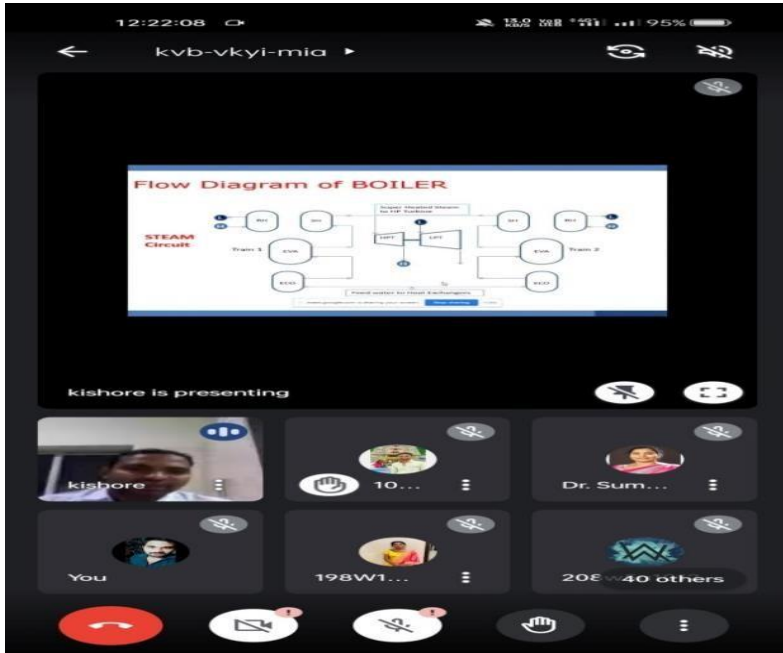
12:22:08

95%

kvb-vkyi-mia ▸

Flow Diagram of BOILER

STEAM Circuit

RH

SH

Train 1

EVA

ECO

Super Heated Steam to HP Turbine

HPT

LPT

SH

RH

EVA

Train 2

ECO

Feed water to Heat Exchangers

Stop sharing

kishore is presenting

kishore

10...

Dr. Sum...

You

198W1...

208 40 others